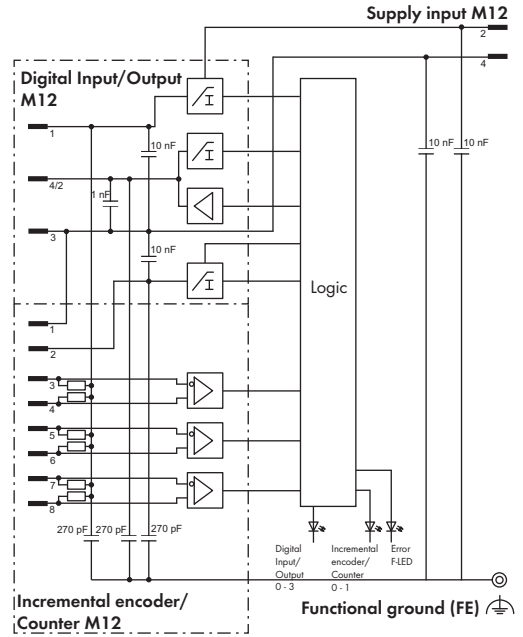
Supply input M12

2

4

Digital Input/Output M12

1

4/2

3

10 nF

1 nF

10 nF

10 nF

10 nF

Logic

1

2

3

4

5

6

7

8

270 pF

270 pF

270 pF

Digital Input/ Output 0 - 3

Incremental encoder/ Counter 0 - 1

Error F-LED

Incremental encoder/ Counter M12

Functional ground (FE)